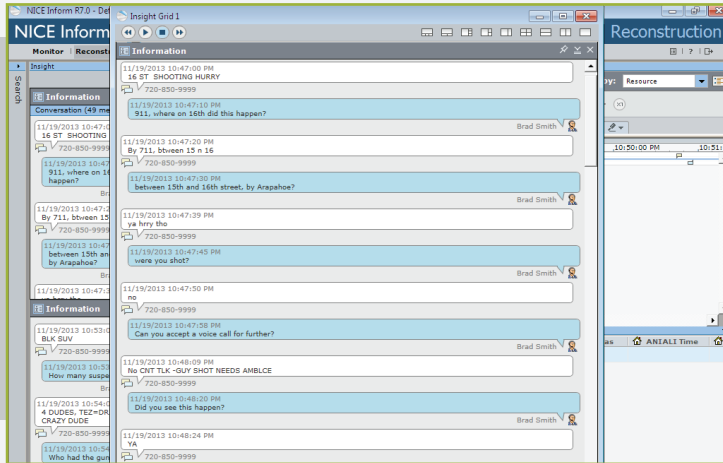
NICE Inform R7.0 - Det

NICE Inform

Monitor Reconst

Insight

Search

Information

Conversation (49 me

11/19/2013 10:47:0
16 ST SHOOTING
720-850-9999

11/19/2013 10:47
911, where on 16
happen?
Br

11/19/2013 10:47:2
By 711, btween 15
720-850-9999

11/19/2013 10:47
between 15th an
by Arapahoe?
Br

11/19/2013 10:47:3

Information

11/19/2013 10:53:0
BLK SUV
720-850-9999

11/19/2013 10:53
How many suspe
Br

11/19/2013 10:54:0
4 DUDES, TEZ=DR
CRAZY DUDE
720-850-9999

11/19/2013 10:54
Who had the gun

Insight Grid 1

Information

11/19/2013 10:47:00 PM
16 ST SHOOTING HURRY
720-850-9999

11/19/2013 10:47:10 PM
911, where on 16th did this happen?
Brad Smith

11/19/2013 10:47:20 PM
By 711, btween 15 n 16
720-850-9999

11/19/2013 10:47:30 PM
between 15th and 16th street, by Arapahoe?
Brad Smith

11/19/2013 10:47:39 PM
ya hrry tho
720-850-9999

11/19/2013 10:47:45 PM
were you shot?
Brad Smith

11/19/2013 10:47:50 PM
no
720-850-9999

11/19/2013 10:47:58 PM
Can you accept a voice call for further?
Brad Smith

11/19/2013 10:48:10 PM
No CNT TLK -GUY SHOT NEEDS AMBLCE
720-850-9999

11/19/2013 10:48:20 PM
Did you see this happen?
Brad Smith

11/19/2013 10:48:24 PM
YA
720-850-9999

Reconstruction

by: Resource

10:50:00 PM

10:51:

as ANI/ALI Time